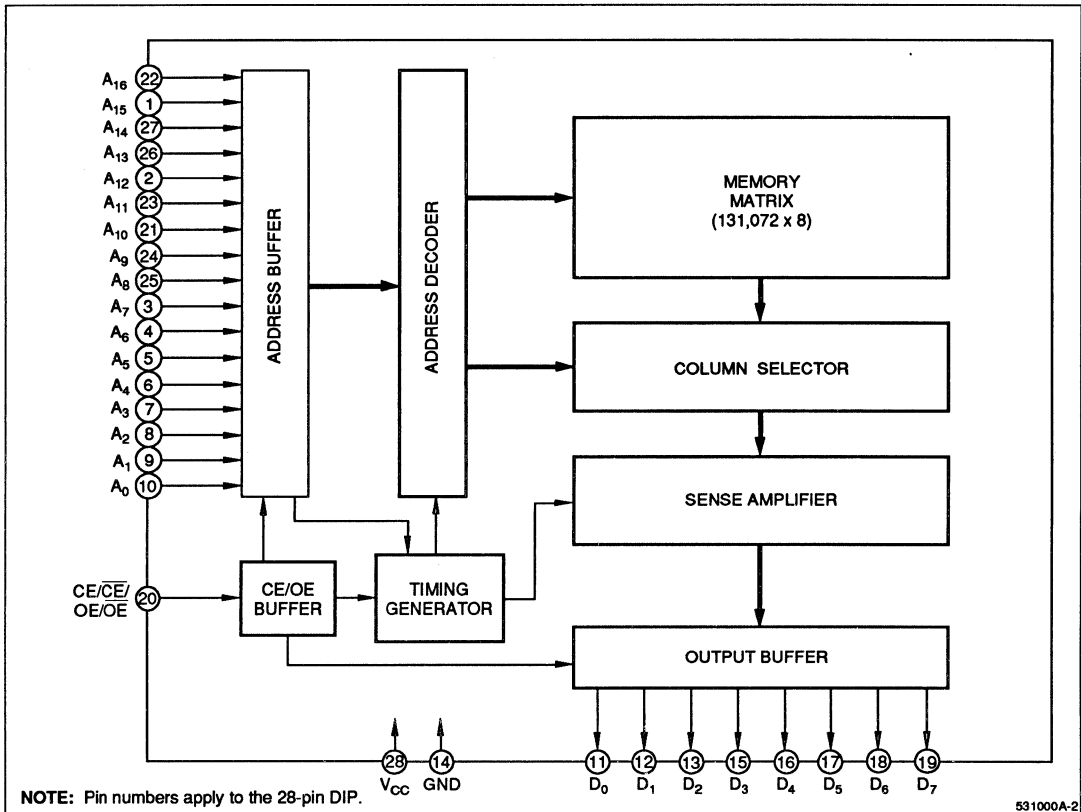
$A_{16}$ 22
$A_{15}$ 1
$A_{14}$ 27
$A_{13}$ 26
$A_{12}$ 2
$A_{11}$ 23
$A_{10}$ 21
$A_9$ 24
$A_8$ 25
$A_7$ 3
$A_6$ 4
$A_5$ 5
$A_4$ 6
$A_3$ 7
$A_2$ 8
$A_1$ 9
$A_0$ 10

ADDRESS BUFFER

ADDRESS DECODER

MEMORY MATRIX (131,072 x 8)

COLUMN SELECTOR

SENSE AMPLIFIER

CE/$\overline{CE}$/ OE/$\overline{OE}$ 20

CE/OE BUFFER

TIMING GENERATOR

OUTPUT BUFFER

28 $V_{CC}$
14 GND

11 $D_0$
12 $D_1$
13 $D_2$
15 $D_3$
16 $D_4$
17 $D_5$
18 $D_6$
19 $D_7$

NOTE: Pin numbers apply to the 28-pin DIP.

531000A-2